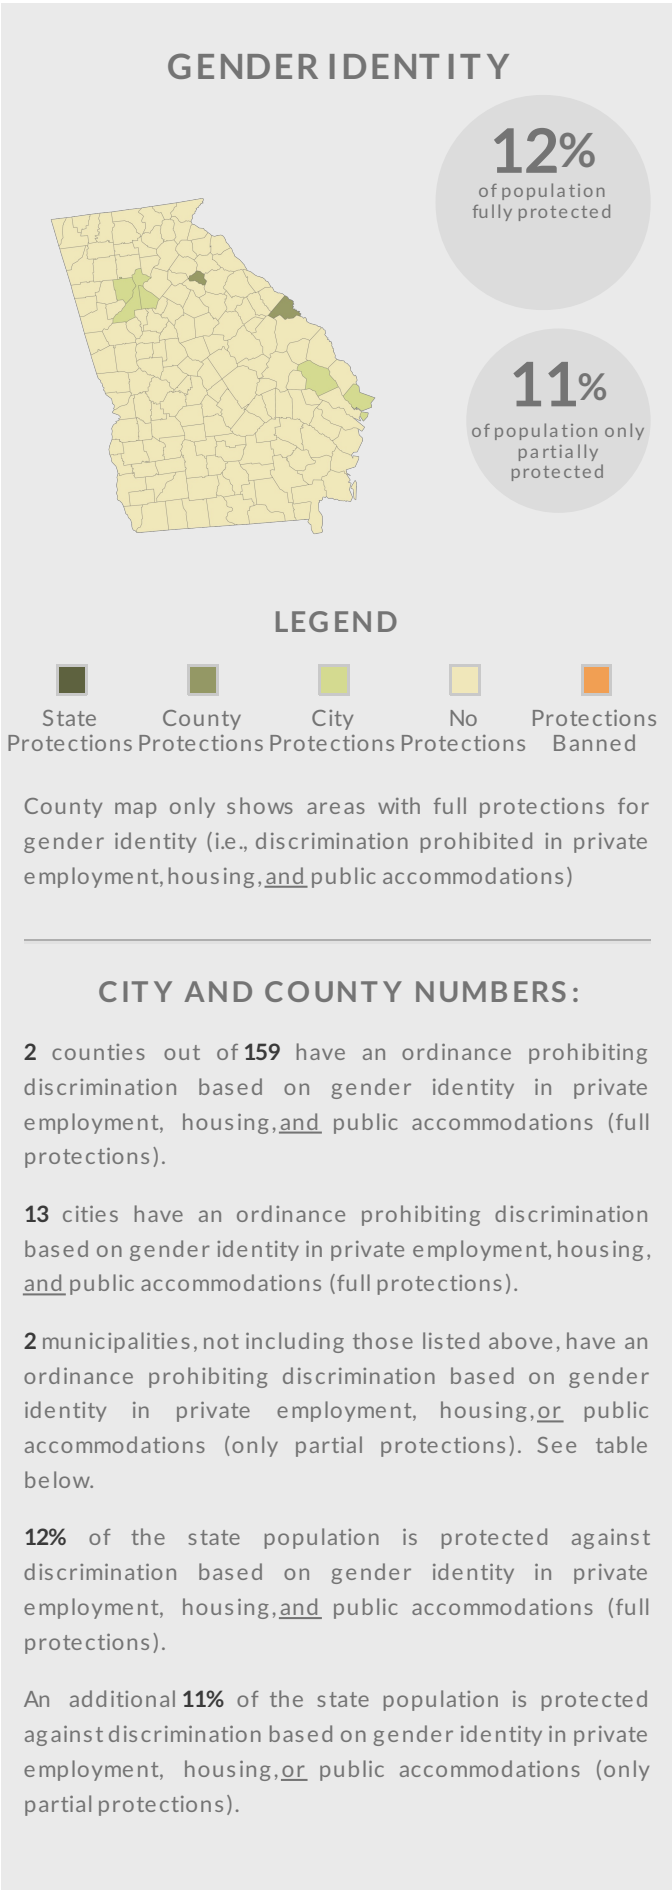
GENDER IDENTITY

12%
of population fully protected

11%
of population only partially protected

LEGEND

State Protections
County Protections
City Protections
No Protections
Protections Banned

County map only shows areas with full protections for gender identity (i.e., discrimination prohibited in private employment, housing, and public accommodations)

CITY AND COUNTY NUMBERS:

2 counties out of 159 have an ordinance prohibiting discrimination based on gender identity in private employment, housing, and public accommodations (full protections).

13 cities have an ordinance prohibiting discrimination based on gender identity in private employment, housing, and public accommodations (full protections).

2 municipalities, not including those listed above, have an ordinance prohibiting discrimination based on gender identity in private employment, housing, or public accommodations (only partial protections). See table below.

12% of the state population is protected against discrimination based on gender identity in private employment, housing, and public accommodations (full protections).

An additional 11% of the state population is protected against discrimination based on gender identity in private employment, housing, or public accommodations (only partial protections).